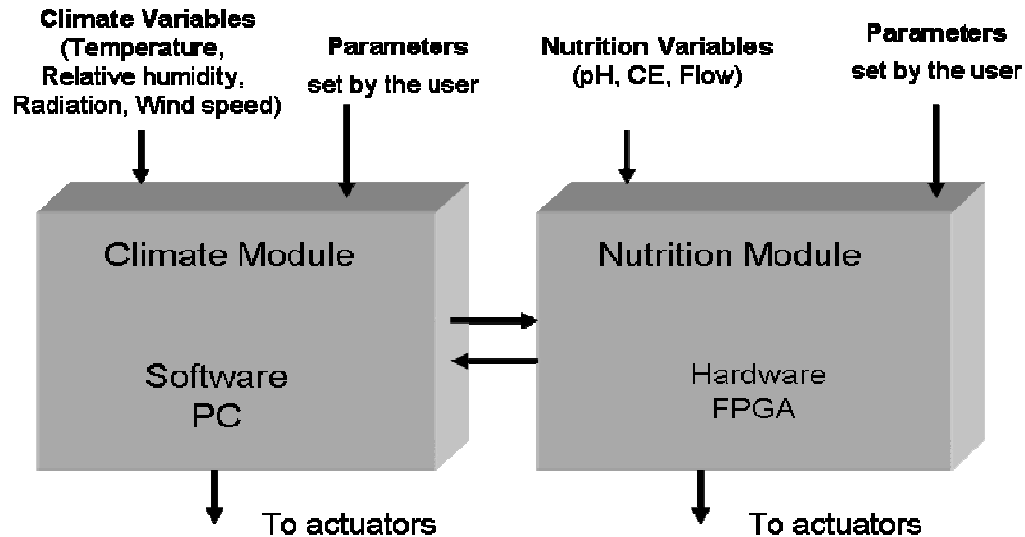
Climate Variables (Temperature, Relative humidity, Radiation, Wind speed)

Parameters set by the user

Nutrition Variables (pH, CE, Flow)

Parameters set by the user

Climate Module

Software PC

Nutrition Module

Hardware FPGA

To actuators

To actuators